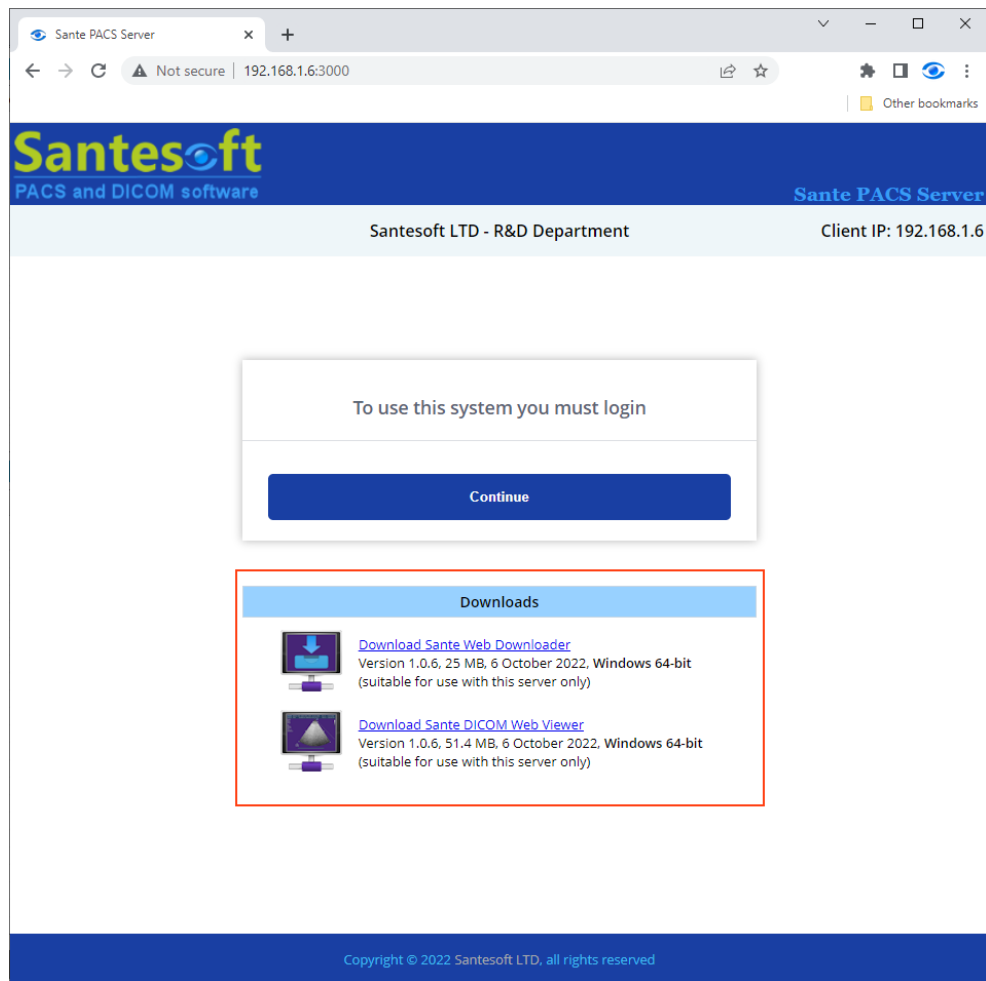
Sante PACS Server

Not secure | 192.168.1.6:3000

Other bookmarks

Santesoft
PACS and DICOM software

Sante PACS Server

Santesoft LTD - R&D Department

Client IP: 192.168.1.6

To use this system you must login

Continue

Downloads

Download Sante Web Downloader
Version 1.0.6, 25 MB, 6 October 2022, **Windows 64-bit**
(suitable for use with this server only)

Download Sante DICOM Web Viewer
Version 1.0.6, 51.4 MB, 6 October 2022, **Windows 64-bit**
(suitable for use with this server only)

Copyright © 2022 Santesoft LTD, all rights reserved